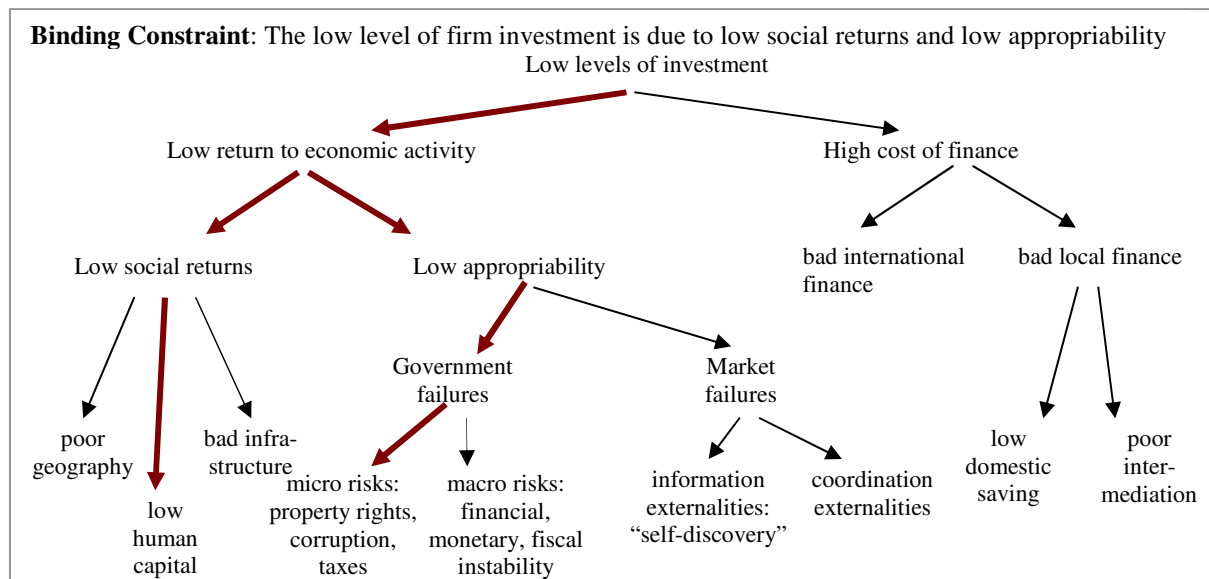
**Binding Constraint**: The low level of firm investment is due to low social returns and low appropriability

Low levels of investment

Low return to economic activity

High cost of finance

Low social returns

Low appropriability

bad international finance

bad local finance

Government failures

Market failures

poor geography

low human capital

bad infrastructure

micro risks: property rights, corruption, taxes

macro risks: financial, monetary, fiscal instability

information externalities: "self-discovery"

coordination externalities

low domestic saving

poor intermediation